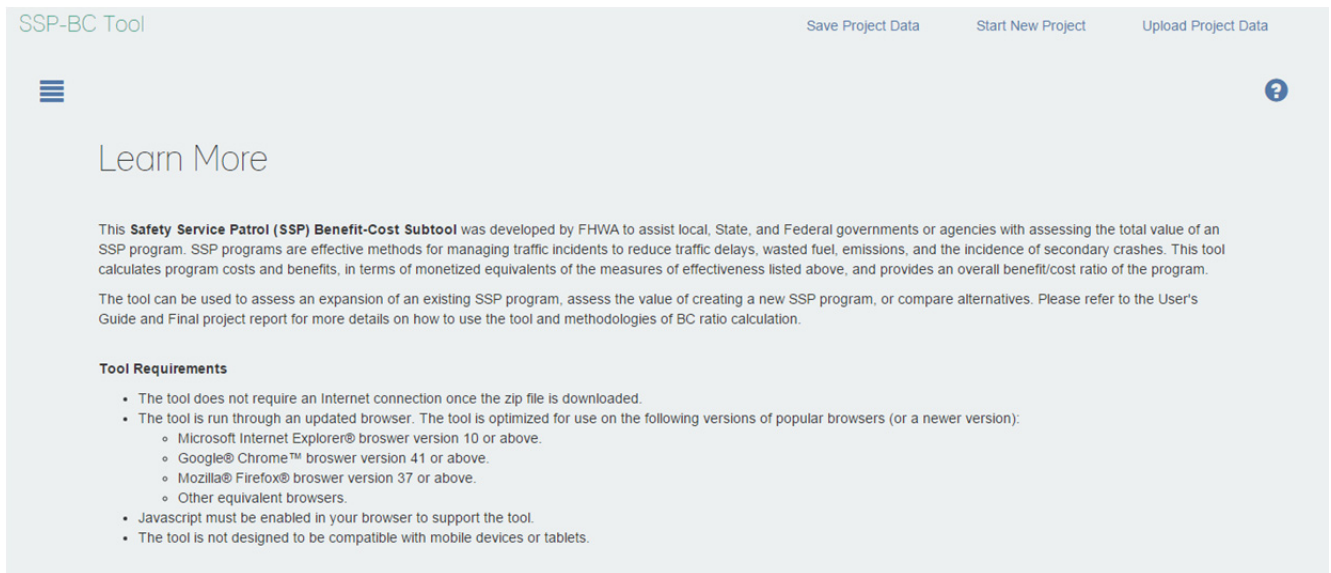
SSP-BC Tool

Save Project Data Start New Project Upload Project Data

Learn More

This **Safety Service Patrol (SSP) Benefit-Cost Subtool** was developed by FHWA to assist local, State, and Federal governments or agencies with assessing the total value of an SSP program. SSP programs are effective methods for managing traffic incidents to reduce traffic delays, wasted fuel, emissions, and the incidence of secondary crashes. This tool calculates program costs and benefits, in terms of monetized equivalents of the measures of effectiveness listed above, and provides an overall benefit/cost ratio of the program.

The tool can be used to assess an expansion of an existing SSP program, assess the value of creating a new SSP program, or compare alternatives. Please refer to the User's Guide and Final project report for more details on how to use the tool and methodologies of BC ratio calculation.

**Tool Requirements**

- The tool does not require an Internet connection once the zip file is downloaded.
- The tool is run through an updated browser. The tool is optimized for use on the following versions of popular browsers (or a newer version):
  - Microsoft Internet Explorer® broswer version 10 or above.
  - Google® Chrome™ broswer version 41 or above.
  - Mozilla® Firefox® broswer version 37 or above.
  - Other equivalent browsers.
- Javascript must be enabled in your browser to support the tool.
- The tool is not designed to be compatible with mobile devices or tablets.